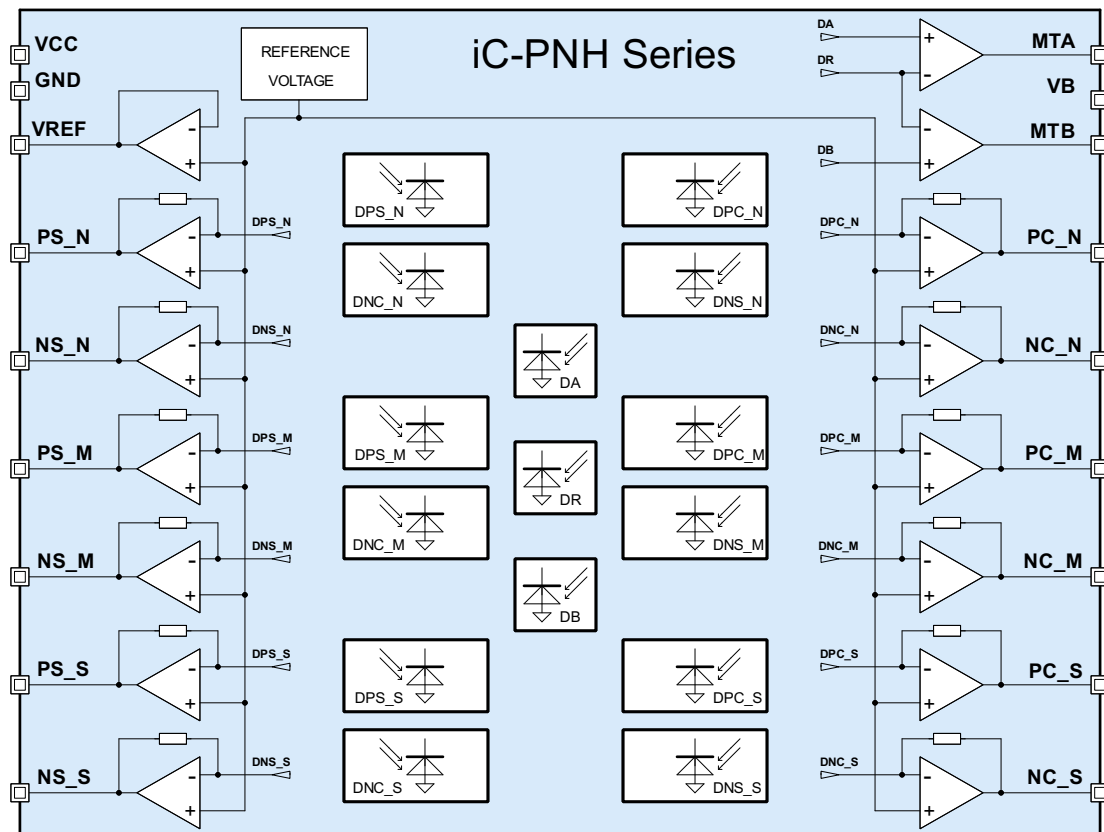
VCC
GND
VREF
REFERENCE VOLTAGE
iC-PNH Series
DA
DR
MTA
VB
MTB
DB
-
+
-
+
-
+
PS_N
DPS_N
-
+
DPS_N
DPC_N
DPC_N
-
+
PC_N
DNC_N
DNS_N
NS_N
DNS_N
-
+
DNC_N
-
+
NC_N
DA
PS_M
DPS_M
-
+
DPS_M
DPC_M
DPC_M
-
+
PC_M
DR
NS_M
DNS_M
-
+
DNC_M
DNS_M
DNC_M
-
+
NC_M
DB
PS_S
DPS_S
-
+
DPS_S
DPC_S
DPC_S
-
+
PC_S
NS_S
DNS_S
-
+
DNC_S
DNS_S
DNC_S
-
+
NC_S